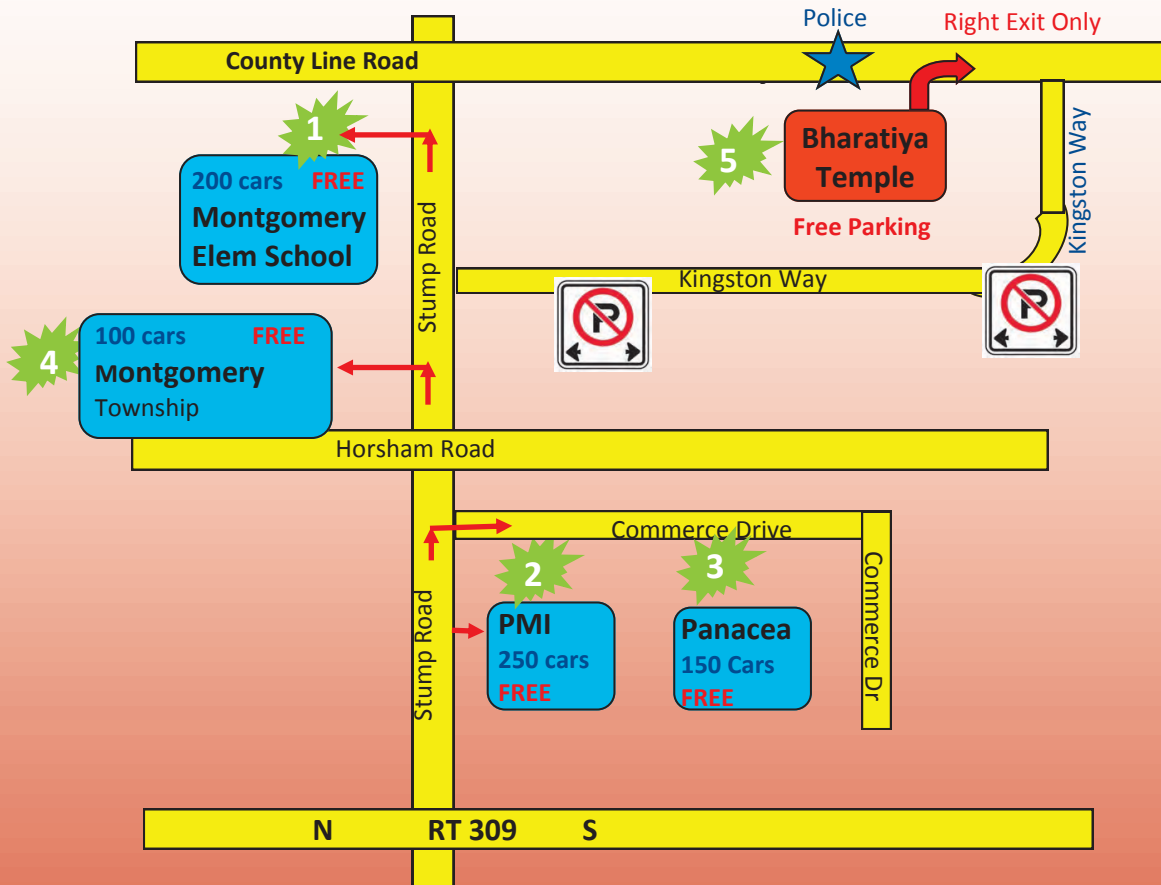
Police

Right Exit Only

County Line Road

1

200 cars FREE
Montgomery
Elem School

5

Bharatiya
Temple

Free Parking

Kingston Way

Kingston Way

Stump Road

4

100 cars FREE
Montgomery
Township

Horsham Road

Commerce Drive

2

3

PMI
250 cars
FREE

Panacea
150 Cars
FREE

Commerce Dr

Stump Road

N RT 309 S